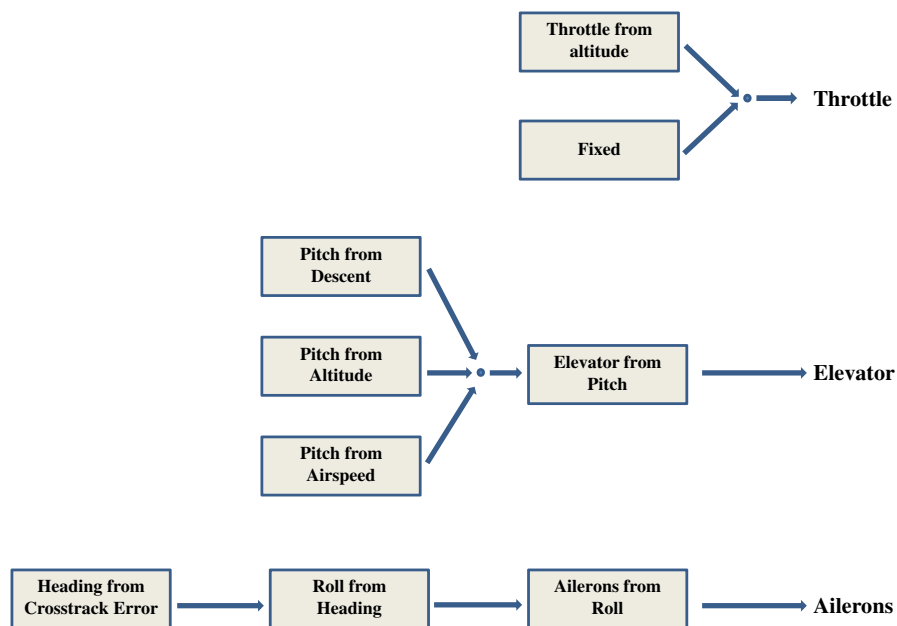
Throttle from altitude

Fixed

Throttle

Pitch from Descent

Pitch from Altitude

Pitch from Airspeed

Elevator from Pitch

Elevator

Heading from Crosstrack Error

Roll from Heading

Ailerons from Roll

Ailerons